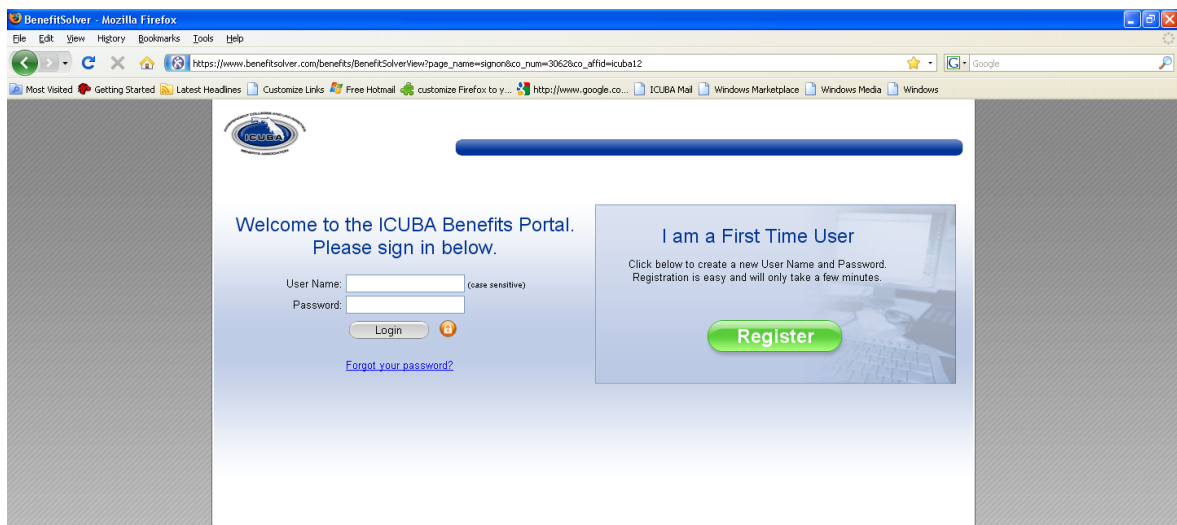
BenefitSolver - Mozilla Firefox

File Edit View History Bookmarks Tools Help

https://www.benefitsolver.com/benefits/BenefitSolverView?page_name=signon&co_num=3062&co_affid=icuba12

Google

Most Visited Getting Started Latest Headlines Customize Links Free Hotmail customize Firefox to y... http://www.google.co... ICUBA Mail Windows Marketplace Windows Media Windows

ICUBA

Welcome to the ICUBA Benefits Portal. Please sign in below.

User Name: (case sensitive)

Password:

Login

Forgot your password?

I am a First Time User

Click below to create a new User Name and Password. Registration is easy and will only take a few minutes.

Register